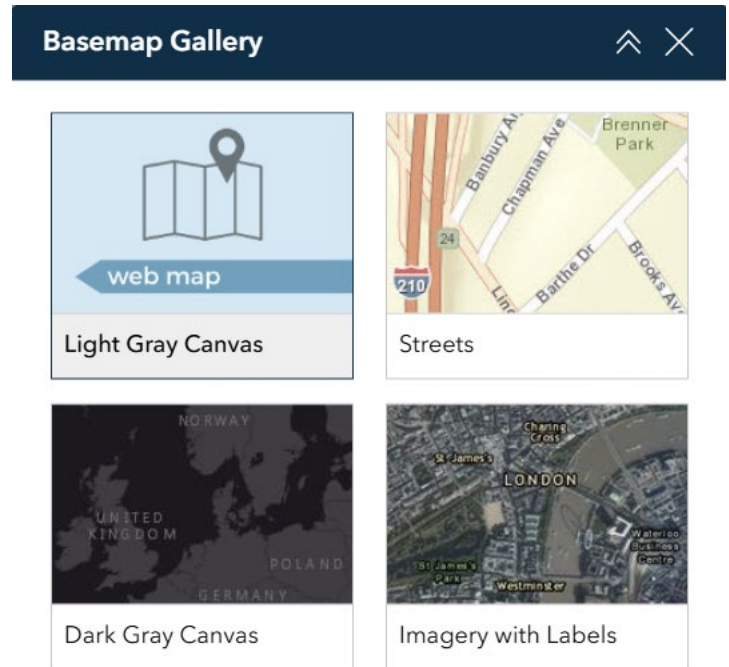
Basemap Gallery

web map

Light Gray Canvas

Brenner Park
Banbury Av
Chapman Ave
24
210
Barthe Dr
Brooks Av
Lin

Streets

NORWAY
UNITED KINGDOM
POLAND
GERMANY

Dark Gray Canvas

Charing Cross
St James's
LONDON
Waterloo Business Centre
St James's Park
Westminster

Imagery with Labels